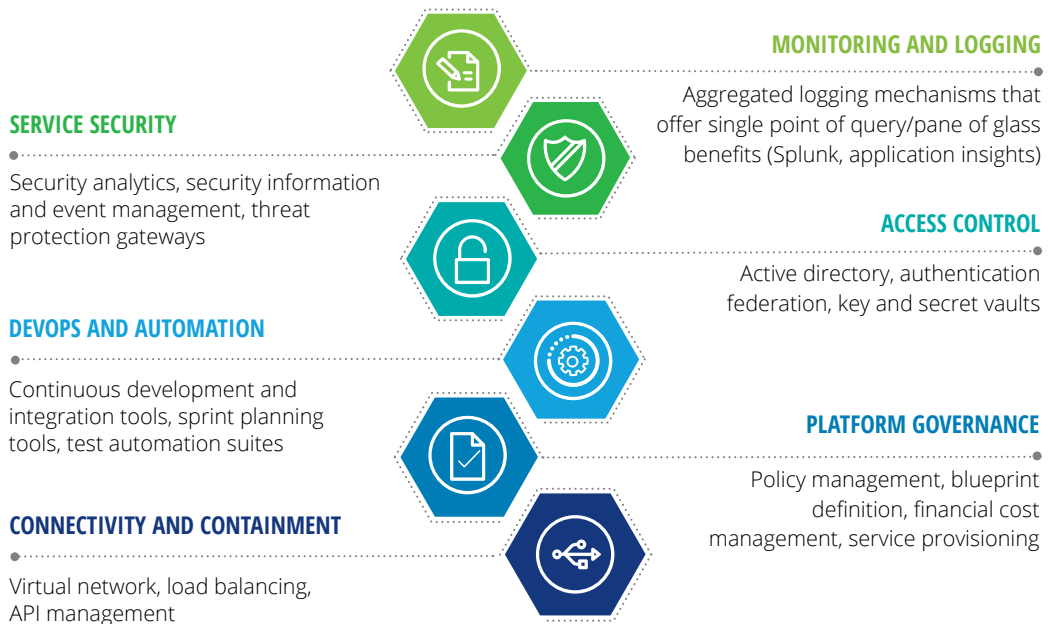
MONITORING AND LOGGING

Aggregated logging mechanisms that offer single point of query/pane of glass benefits (Splunk, application insights)

SERVICE SECURITY

Security analytics, security information and event management, threat protection gateways

ACCESS CONTROL

Active directory, authentication federation, key and secret vaults

DEVOPS AND AUTOMATION

Continuous development and integration tools, sprint planning tools, test automation suites

PLATFORM GOVERNANCE

Policy management, blueprint definition, financial cost management, service provisioning

CONNECTIVITY AND CONTAINMENT

Virtual network, load balancing, API management